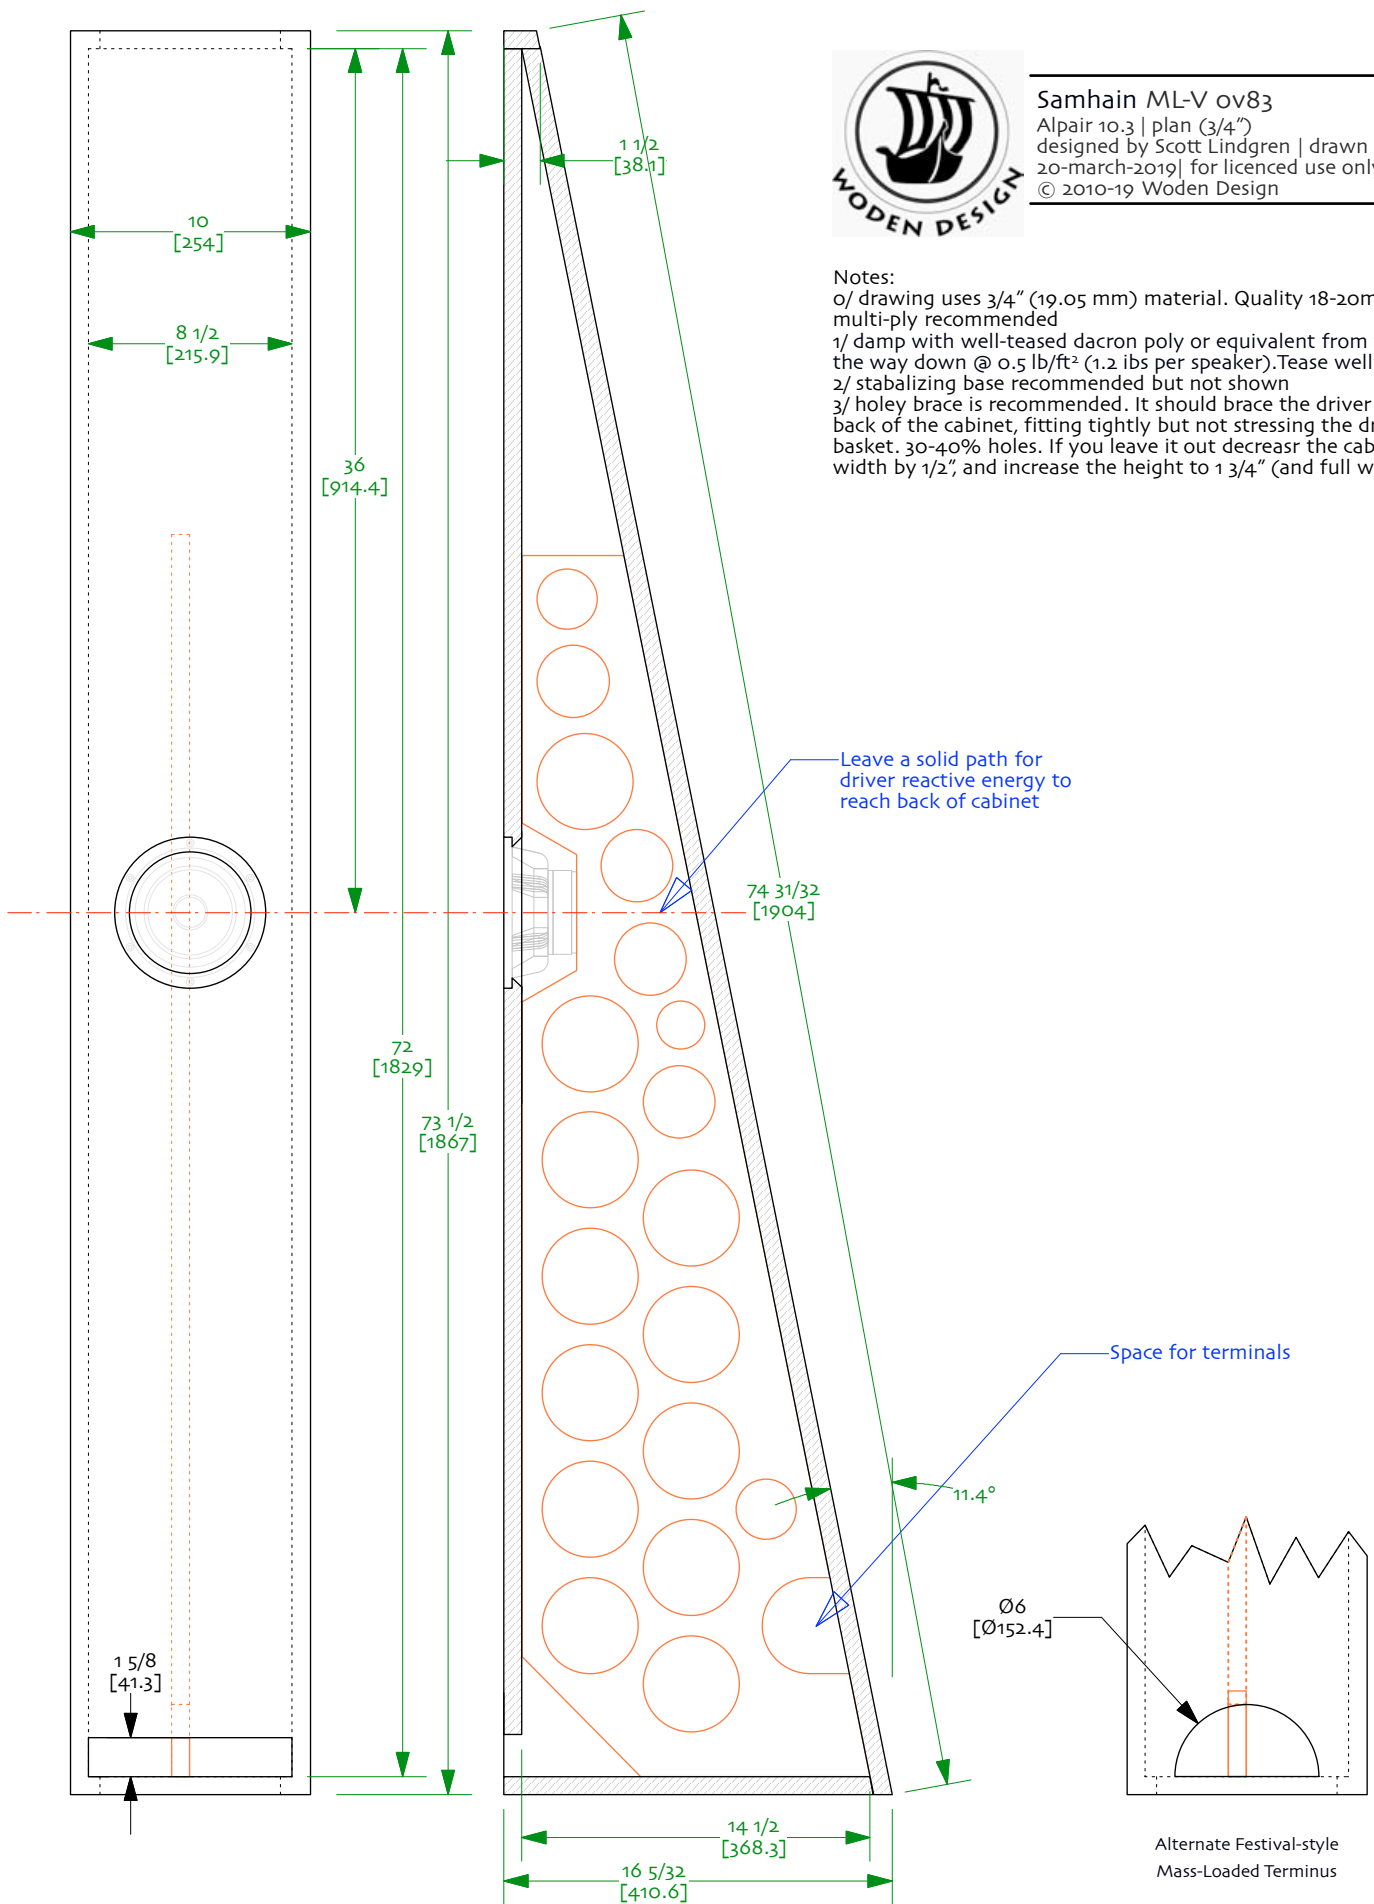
Samhain ML-V ov83
Alpair 10.3 | plan (3/4")
designed by Scott Lindgren | drawn
20-march-2019| for licenced use only
© 2010-19 Woden Design

WODEN DESIGN

Notes:
0/ drawing uses 3/4" (19.05 mm) material. Quality 18-20m
multi-ply recommended
1/ damp with well-teased dacron poly or equivalent from
the way down @ 0.5 lb/ft² (1.2 ibs per speaker).Tease well
2/ stabalizing base recommended but not shown
3/ holey brace is recommended. It should brace the driver
back of the cabinet, fitting tightly but not stressing the dr
basket. 30-40% holes. If you leave it out decreasr the cab
width by 1/2", and increase the height to 1 3/4" (and full w

10
[254]

8 1/2
[215.9]

36
[914.4]

72
[1829]

73 1/2
[1867]

1 1/2
[38.1]

Leave a solid path for
driver reactive energy to
reach back of cabinet

74 31/32
[1904]

Space for terminals

11.4°

1 5/8
[41.3]

14 1/2
[368.3]

16 5/32
[410.6]

Ø6
[Ø152.4]

Alternate Festival-style
Mass-Loaded Terminus